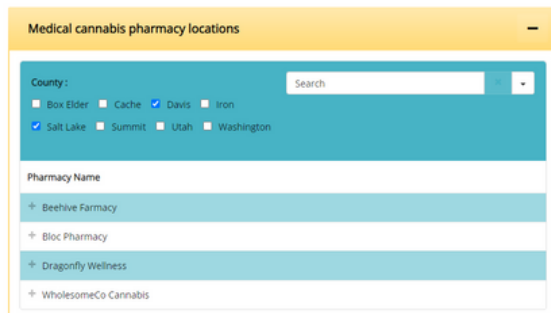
Medical cannabis pharmacy locations −

County :
☐ Box Elder ☐ Cache ☑ Davis ☐ Iron
☑ Salt Lake ☐ Summit ☐ Utah ☐ Washington

Search

Pharmacy Name

+ Beehive Farmacy
+ Bloc Pharmacy
+ Dragonfly Wellness
+ WholesomeCo Cannabis